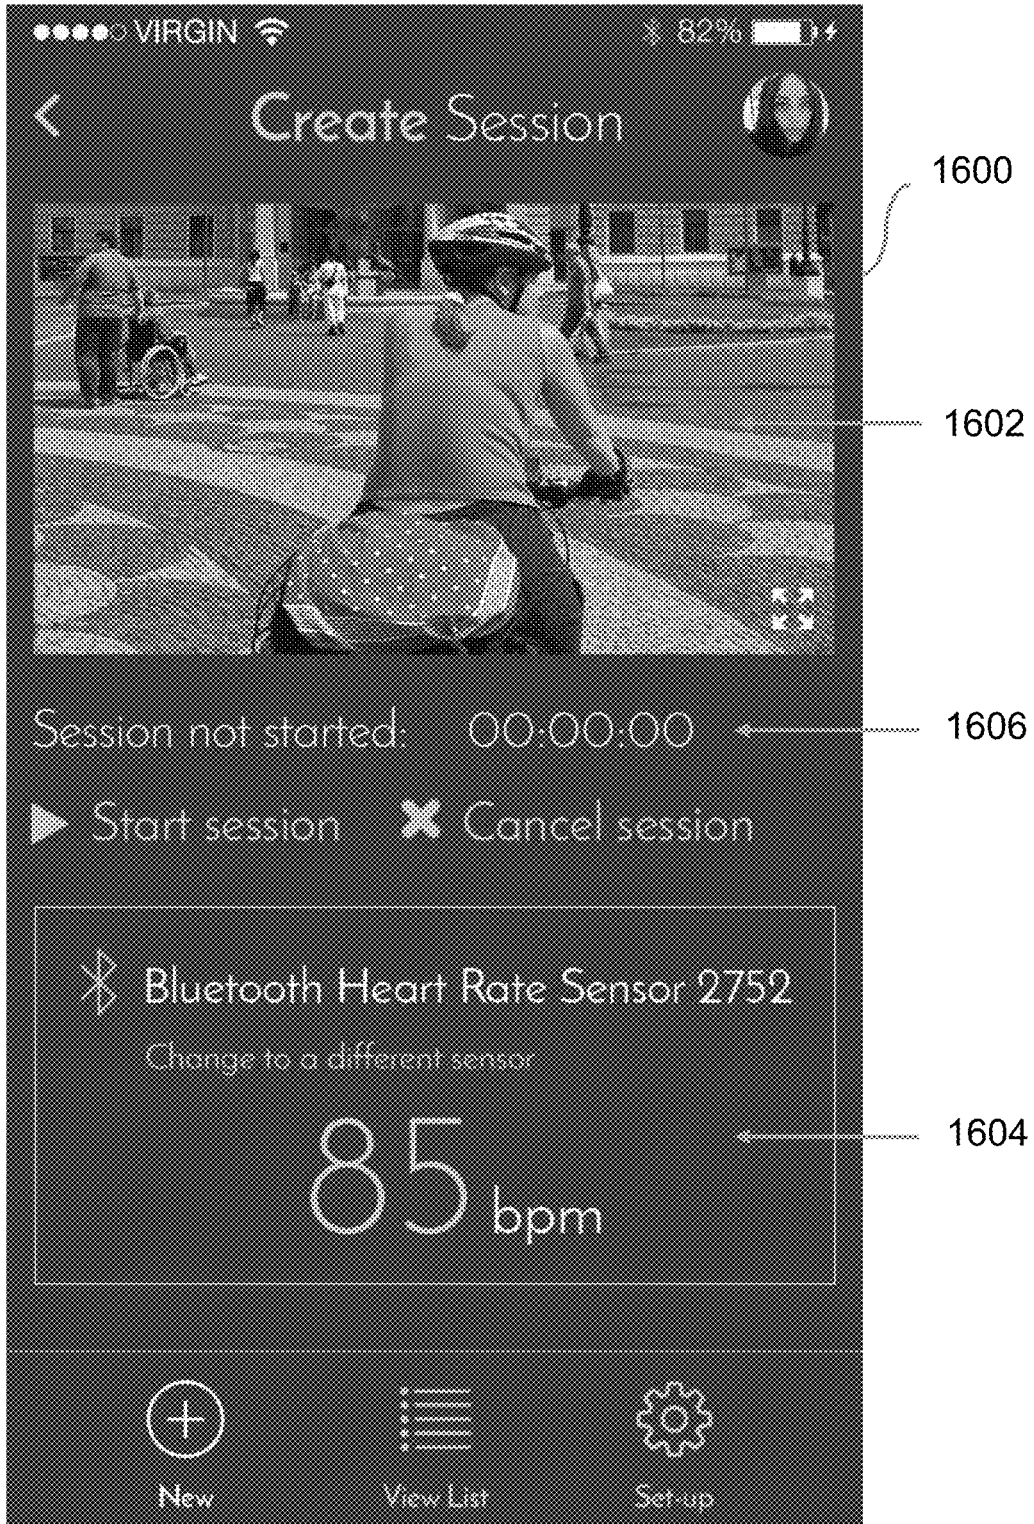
●●●●○ VIRGIN 82%

Create Session

1600

1602

Session not started: 00:00:00

1606

Start session Cancel session

Bluetooth Heart Rate Sensor 2752

Change to a different sensor

85 bpm

1604

New View List Set-up